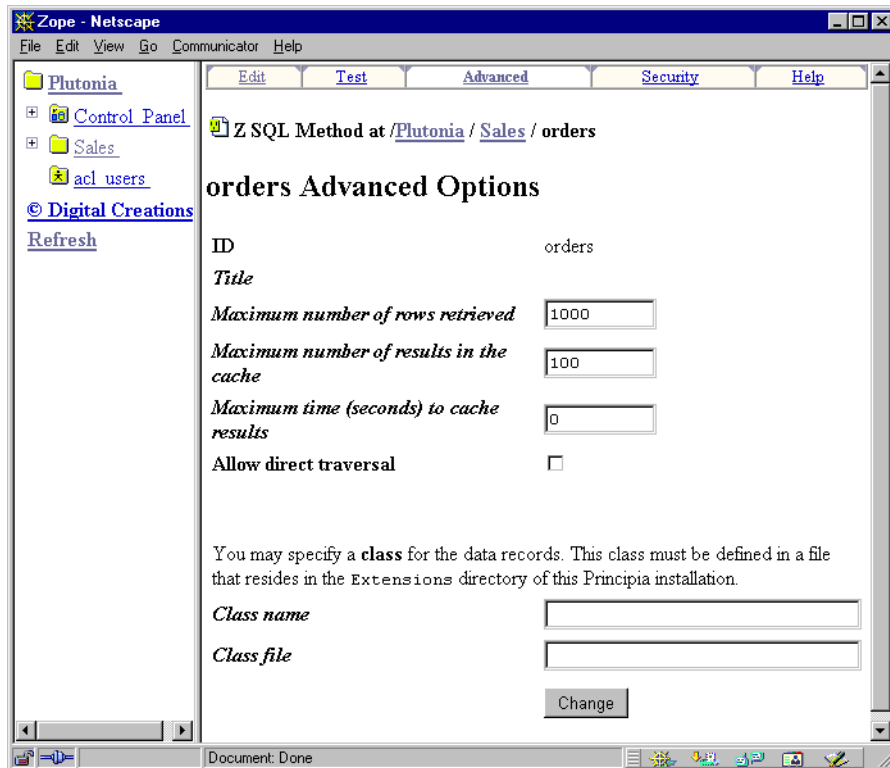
Zope - Netscape

File Edit View Go Communicator Help

Plutonia

Control Panel

Sales

acl users

© Digital Creations

Refresh

Edit | Test | Advanced | Security | Help

Z SQL Method at /Plutonia / Sales / orders

orders Advanced Options

ID orders

Title

Maximum number of rows retrieved 1000

Maximum number of results in the cache 100

Maximum time (seconds) to cache results 0

Allow direct traversal

You may specify a class for the data records. This class must be defined in a file that resides in the Extensions directory of this Principia installation.

Class name

Class file

Change

Document: Done